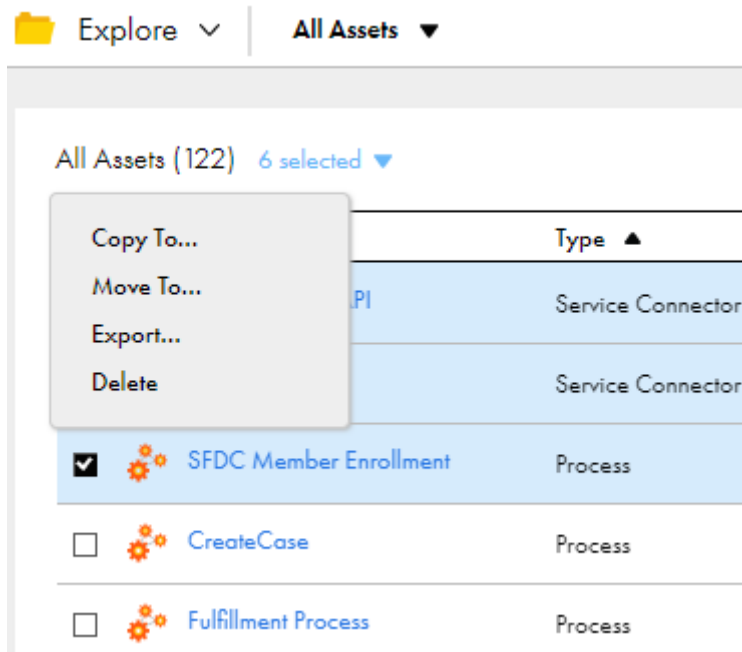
Explore

All Assets

All Assets (122) 6 selected

Copy To...
Move To...
Export...
Delete

Type

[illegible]PI | Service Connector
| Service Connector

SFDC Member Enrollment | Process

CreateCase | Process

Fulfillment Process | Process